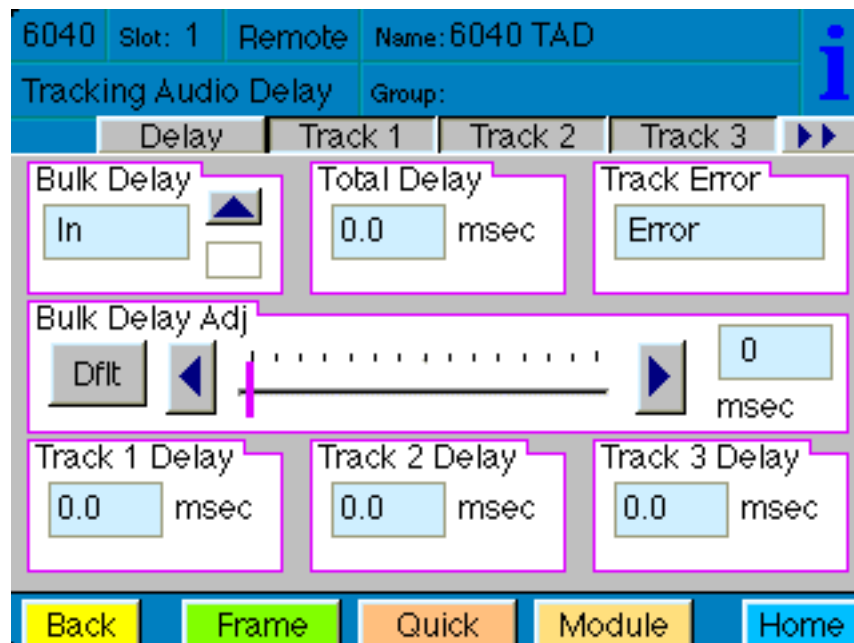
6040 Slot: 1 Remote Name: 6040 TAD

Tracking Audio Delay Group:

i

Delay | Track 1 | Track 2 | Track 3 | ▸▸

Bulk Delay
In

Total Delay
0.0 msec

Track Error
Error

Bulk Delay Adj
Dflt
0
msec

Track 1 Delay
0.0 msec

Track 2 Delay
0.0 msec

Track 3 Delay
0.0 msec

Back Frame Quick Module Home